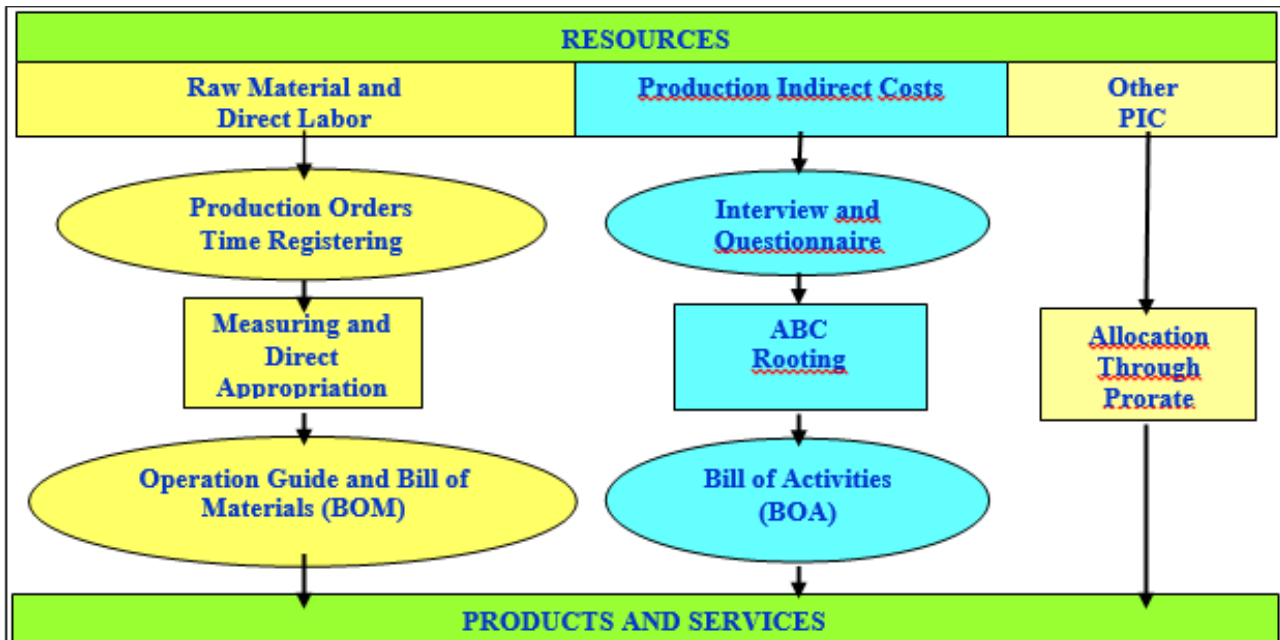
RESOURCES

Raw Material and Direct Labor

Production Indirect Costs

Other PIC

Production Orders Time Registering

Measuring and Direct Appropriation

Operation Guide and Bill of Materials (BOM)

Interview and Questionnaire

ABC Rooting

Bill of Activities (BOA)

Allocation Through Prorate

PRODUCTS AND SERVICES